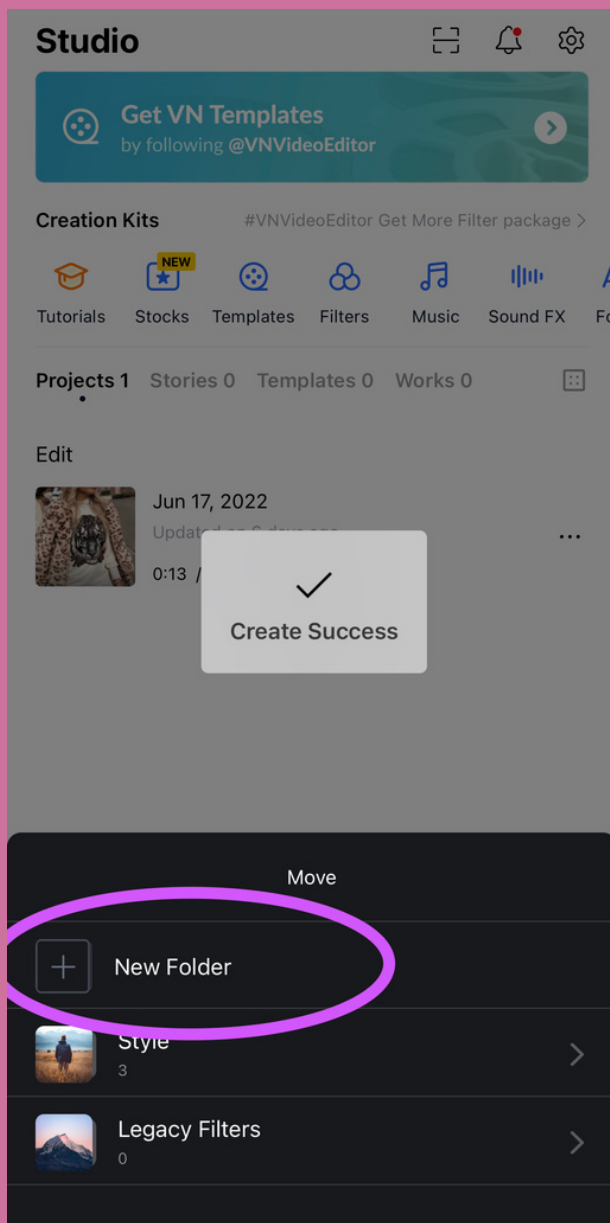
Studio

Get VN Templates
by following @VNVideoEditor

Creation Kits
#VNVideoEditor Get More Filter package >

NEW
Tutorials
Stocks
Templates
Filters
Music
Sound FX
Fo

Projects 1
Stories 0
Templates 0
Works 0

Edit

Jun 17, 2022
Updat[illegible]
0:13 / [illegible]

Create Success

Move

New Folder

Style
3

Legacy Filters
0